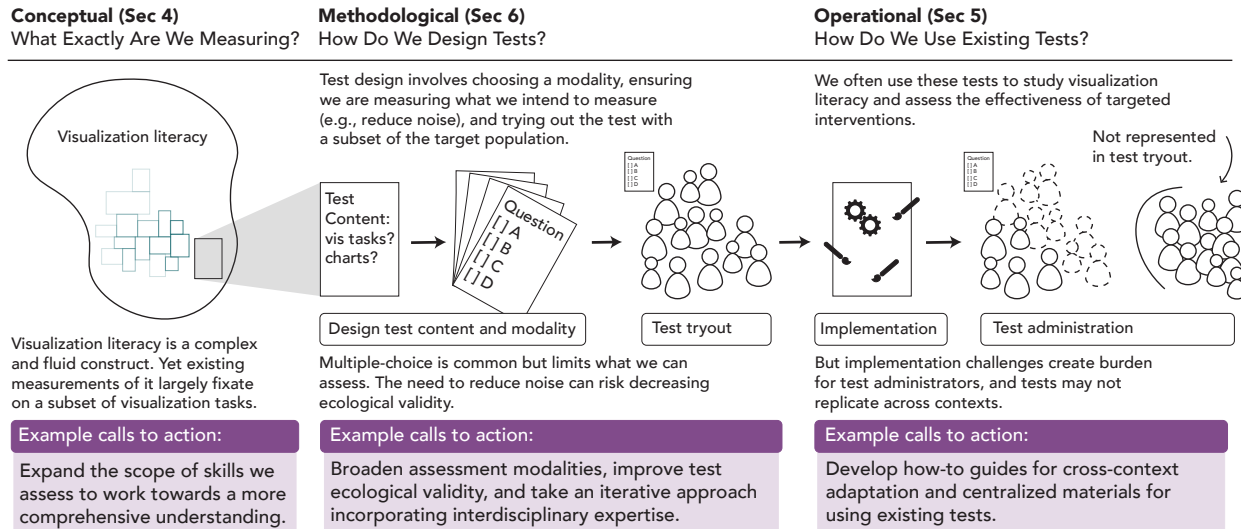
Conceptual (Sec 4)
What Exactly Are We Measuring?

Visualization literacy

Visualization literacy is a complex and fluid construct. Yet existing measurements of it largely fixate on a subset of visualization tasks.

Example calls to action:

Expand the scope of skills we assess to work towards a more comprehensive understanding.

Methodological (Sec 6)
How Do We Design Tests?

Test design involves choosing a modality, ensuring we are measuring what we intend to measure (e.g., reduce noise), and trying out the test with a subset of the target population.

Test Content: vis tasks? charts?

Question
[ ] A
[ ] B
[ ] C
[ ] D

Question
[ ] A
[ ] B
[ ] C
[ ] D

Design test content and modality

Test tryout

Multiple-choice is common but limits what we can assess. The need to reduce noise can risk decreasing ecological validity.

Example calls to action:

Broaden assessment modalities, improve test ecological validity, and take an iterative approach incorporating interdisciplinary expertise.

Operational (Sec 5)
How Do We Use Existing Tests?

We often use these tests to study visualization literacy and assess the effectiveness of targeted interventions.

Not represented in test tryout.

Question
[ ] A
[ ] B
[ ] C
[ ] D

Implementation

Test administration

But implementation challenges create burden for test administrators, and tests may not replicate across contexts.

Example calls to action:

Develop how-to guides for cross-context adaptation and centralized materials for using existing tests.